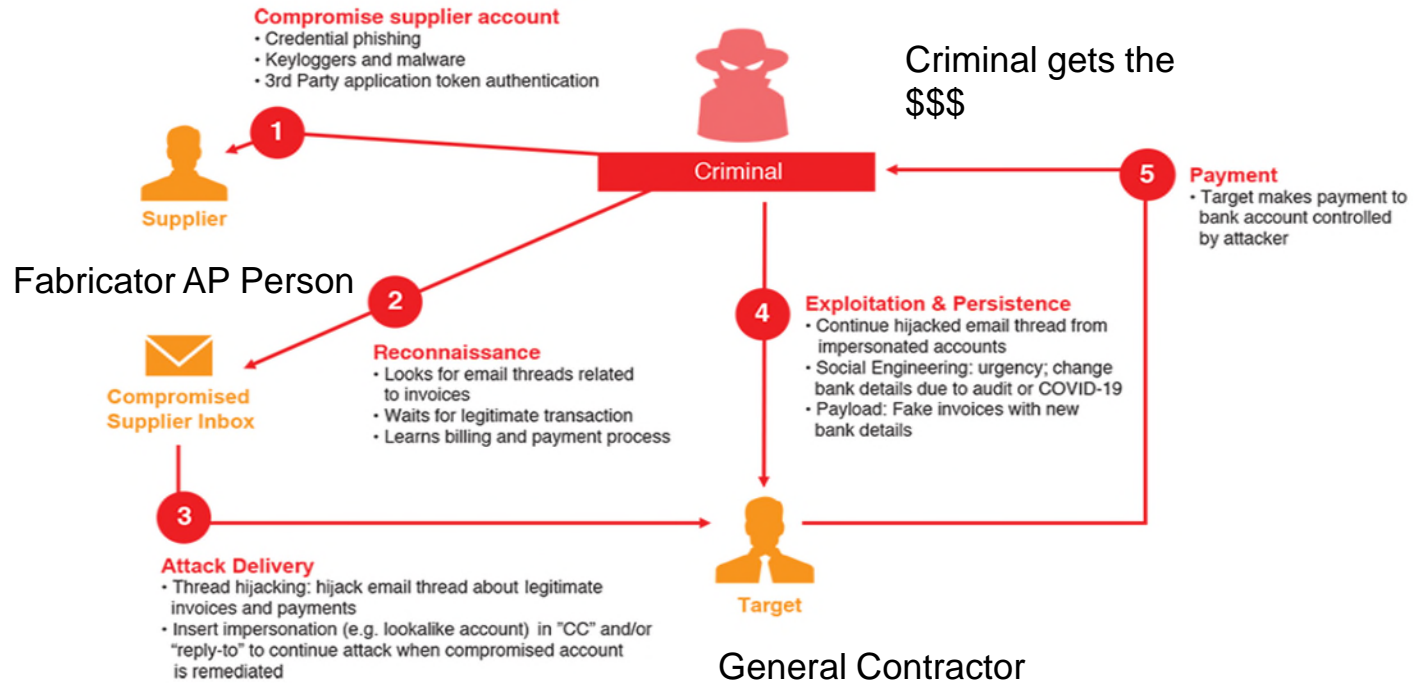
Compromise supplier account
• Credential phishing
• Keyloggers and malware
• 3rd Party application token authentication

Criminal gets the $$$

1

Supplier

Criminal

5

Payment
• Target makes payment to bank account controlled by attacker

Fabricator AP Person

2

Compromised Supplier Inbox

Reconnaissance
• Looks for email threads related to invoices
• Waits for legitimate transaction
• Learns billing and payment process

4

Exploitation & Persistence
• Continue hijacked email thread from impersonated accounts
• Social Engineering: urgency; change bank details due to audit or COVID-19
• Payload: Fake invoices with new bank details

3

Target

Attack Delivery
• Thread hijacking: hijack email thread about legitimate invoices and payments
• Insert impersonation (e.g. lookalike account) in "CC" and/or "reply-to" to continue attack when compromised account is remediated

General Contractor